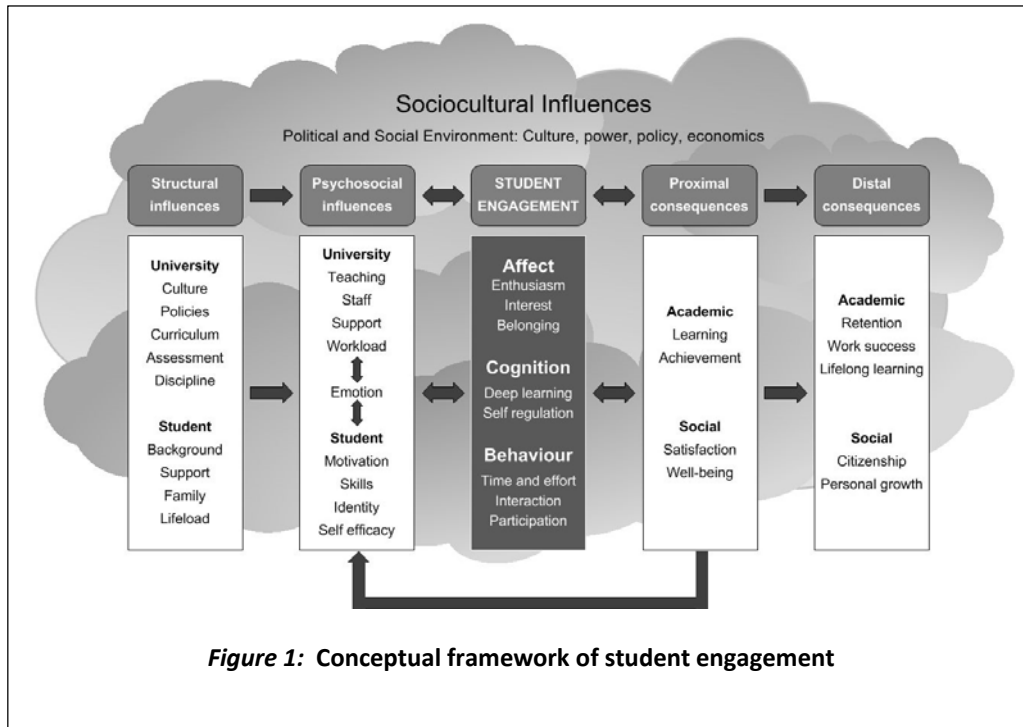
Sociocultural Influences

Political and Social Environment: Culture, power, policy, economics

Structural influences

Psychosocial influences

STUDENT ENGAGEMENT

Proximal consequences

Distal consequences

University
Culture
Policies
Curriculum
Assessment
Discipline

Student
Background
Support
Family
Lifeload

University
Teaching
Staff
Support
Workload
Emotion
Student
Motivation
Skills
Identity
Self efficacy

Affect
Enthusiasm
Interest
Belonging

Cognition
Deep learning
Self regulation

Behaviour
Time and effort
Interaction
Participation

Academic
Learning
Achievement

Social
Satisfaction
Well-being

Academic
Retention
Work success
Lifelong learning

Social
Citizenship
Personal growth

*Figure 1:* **Conceptual framework of student engagement**